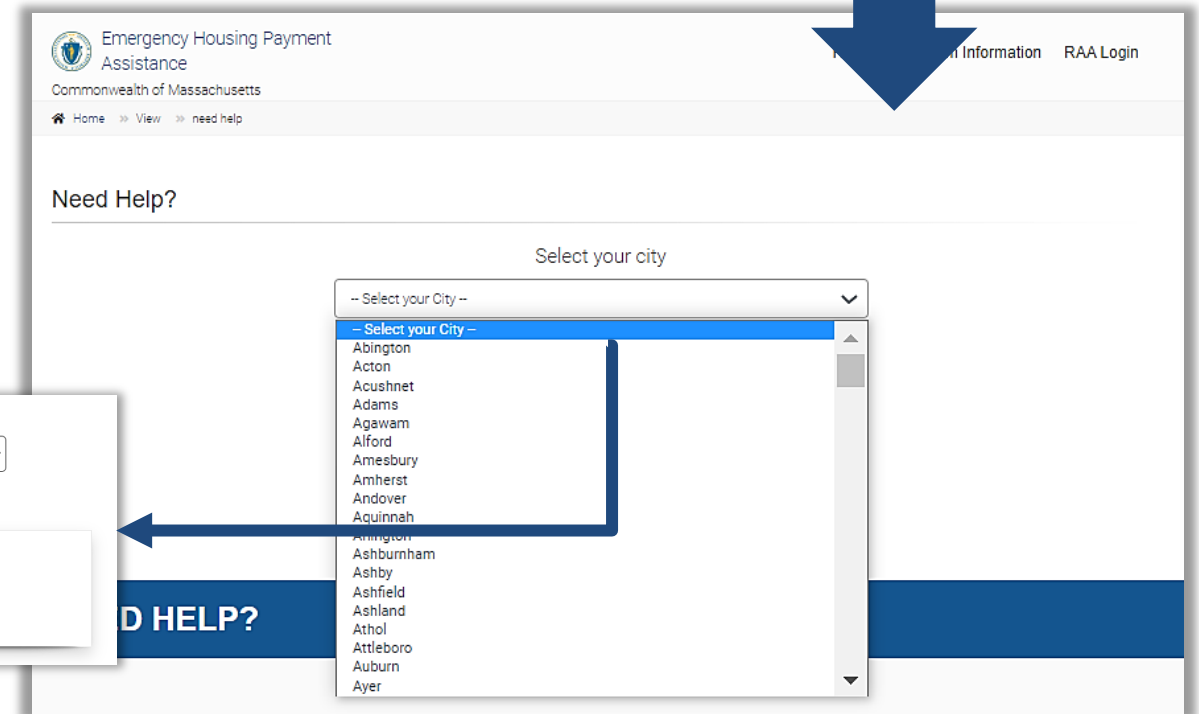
Emergency Housing Payment Assistance
Commonwealth of Massachusetts

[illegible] Information RAA Login

Home » View » need help

Need Help?

Select your city

-- Select your City --

-- Select your City --
Abington
Acton
Acushnet
Adams
Agawam
Alford
Amesbury
Amherst
Andover
Aquinnah
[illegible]
Ashburnham
Ashby
Ashfield
Ashland
Athol
Attleboro
Auburn
Ayer

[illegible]D HELP?